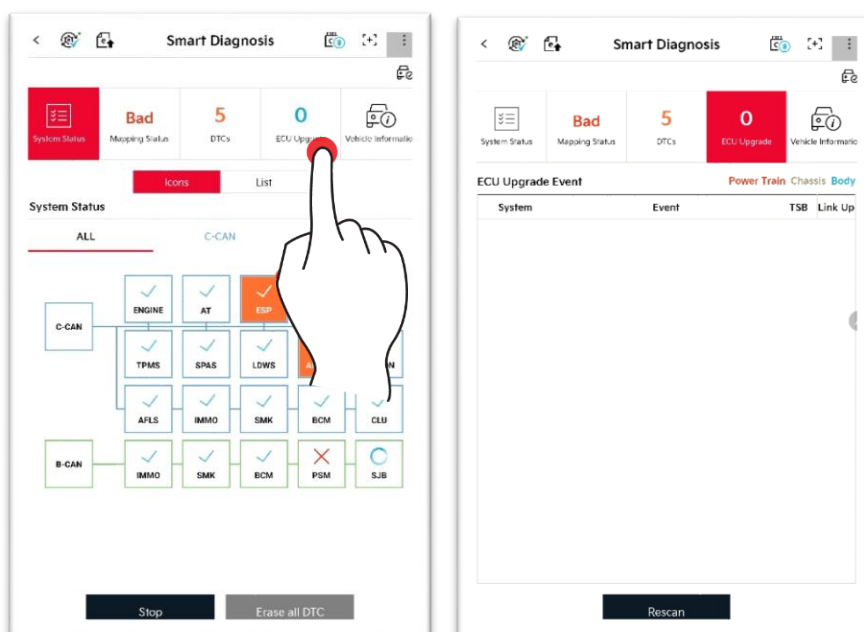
Smart Diagnosis

System Status | Bad Mapping Status | 5 DTCs | 0 ECU Upgra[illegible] | Vehicle Informatio

Icons | List

System Status

ALL | C-CAN

C-CAN
ENGINE
AT
ESP
TPMS
SPAS
LDWS
A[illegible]
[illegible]N
AFLS
IMMO
SMK
BCM
CLU

B-CAN
IMMO
SMK
BCM
PSM
SJB

Stop | Erase all DTC

Smart Diagnosis

System Status | Bad Mapping Status | 5 DTCs | 0 ECU Upgrade | Vehicle Informatio

ECU Upgrade Event
Power Train Chassis Body

| System | Event | TSB | Link Up |
|---|---|---|---|

Rescan